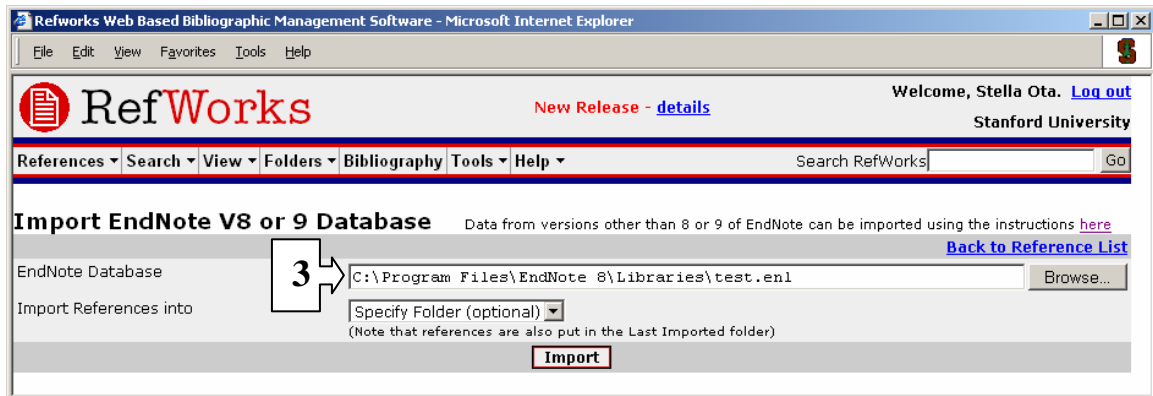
Refworks Web Based Bibliographic Management Software - Microsoft Internet Explorer

File Edit View Favorites Tools Help

RefWorks

New Release - details

Welcome, Stella Ota. Log out

Stanford University

References ▾ Search ▾ View ▾ Folders ▾ Bibliography Tools ▾ Help ▾

Search RefWorks Go

Import EndNote V8 or 9 Database

Data from versions other than 8 or 9 of EndNote can be imported using the instructions here

Back to Reference List

EndNote Database

3

C:\Program Files\EndNote 8\Libraries\test.enl

Browse...

Import References into

Specify Folder (optional)

(Note that references are also put in the Last Imported folder)

Import